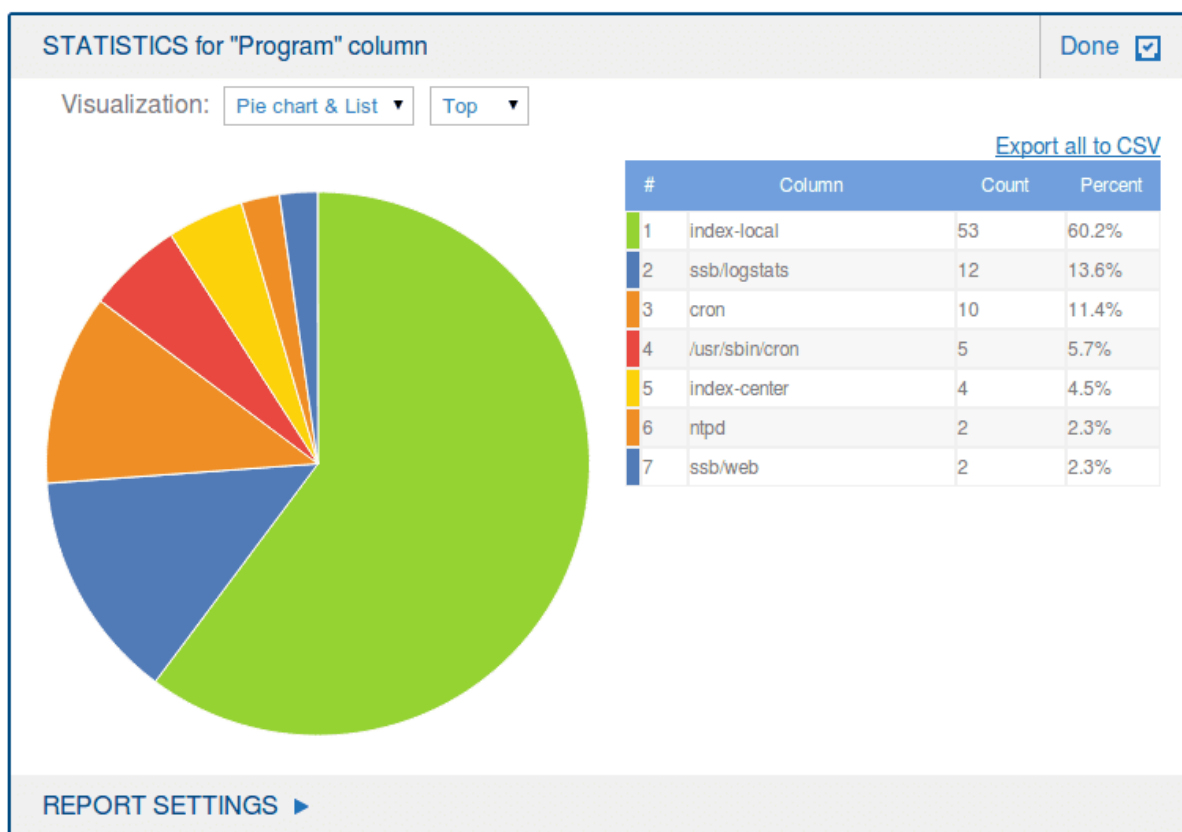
STATISTICS for "Program" column

Done

Visualization: Pie chart & List ▾ Top ▾

Export all to CSV

| # | Column | Count | Percent |
|---|---|---|---|
| 1 | index-local | 53 | 60.2% |
| 2 | ssb/logstats | 12 | 13.6% |
| 3 | cron | 10 | 11.4% |
| 4 | /usr/sbin/cron | 5 | 5.7% |
| 5 | index-center | 4 | 4.5% |
| 6 | ntpd | 2 | 2.3% |
| 7 | ssb/web | 2 | 2.3% |

REPORT SETTINGS ▶